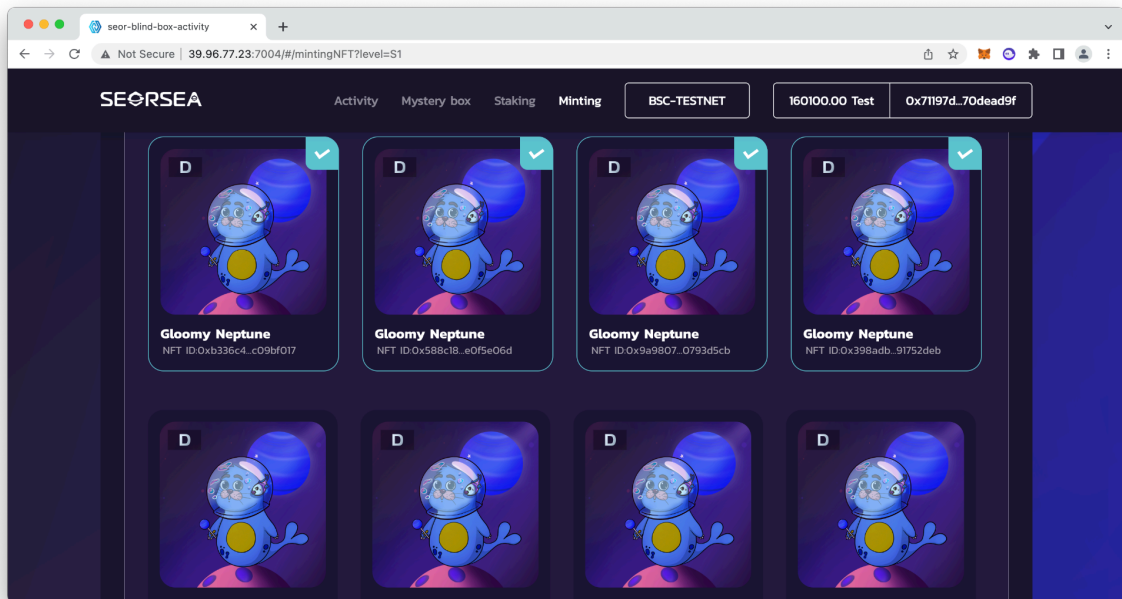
seor-blind-box-activity

Not Secure | 39.96.77.23:7004/#/mintingNFT?level=S1

SEORSEA

Activity Mystery box Staking Minting

BSC-TESTNET

160100.00 Test 0x71197d...70dead9f

D

Gloomy Neptune
NFT ID:0xb336c4...c09bf017

D

Gloomy Neptune
NFT ID:0x588c18...e0f5e06d

D

Gloomy Neptune
NFT ID:0x9a9807...0793d5cb

D

Gloomy Neptune
NFT ID:0x398adb...91752deb

D

D

D

D